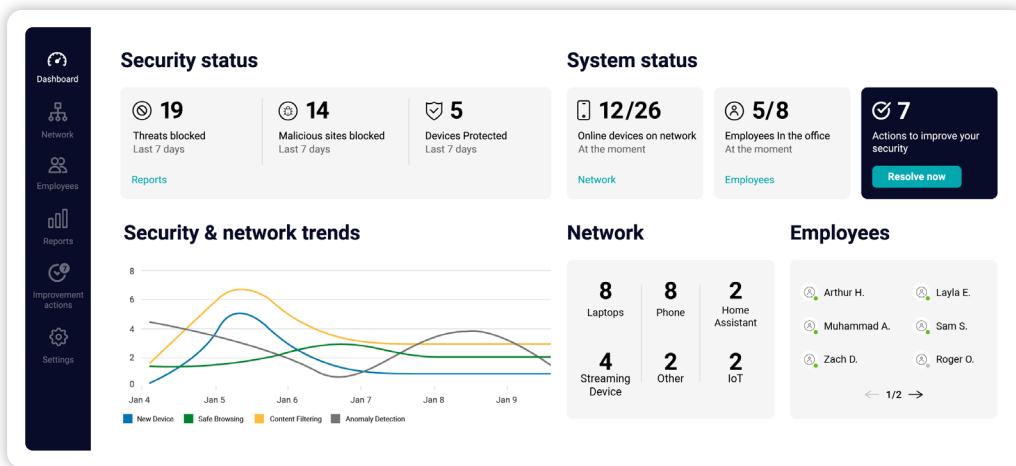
Dashboard
Network
Employees
Reports
Improvement actions
Settings

Security status

19
Threats blocked
Last 7 days

14
Malicious sites blocked
Last 7 days

5
Devices Protected
Last 7 days

Reports

System status

12/26
Online devices on network
At the moment
Network

5/8
Employees In the office
At the moment
Employees

7
Actions to improve your security
Resolve now

Security & network trends

8
6
4
2
0
Jan 4
Jan 5
Jan 6
Jan 7
Jan 8
Jan 9
New Device
Safe Browsing
Content Filtering
Anomaly Detection

Network

8
Laptops
8
Phone
2
Home Assistant
4
Streaming Device
2
Other
2
IoT

Employees

Arthur H.
Layla E.
Muhammad A.
Sam S.
Zach D.
Roger O.
1/2